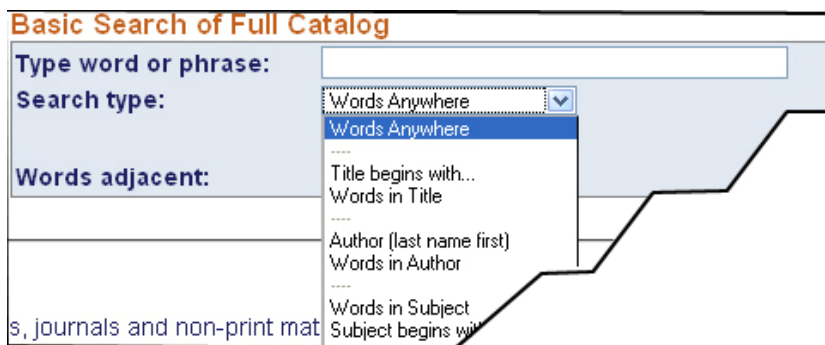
Basic Search of Full Catalog

Type word or phrase:

Search type:

Words Anywhere

Words Anywhere

----

Title begins with...

Words in Title

----

Author (last name first)

Words in Author

----

Words in Subject

Subject begins wit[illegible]

Words adjacent:

s, journals and non-print mat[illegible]